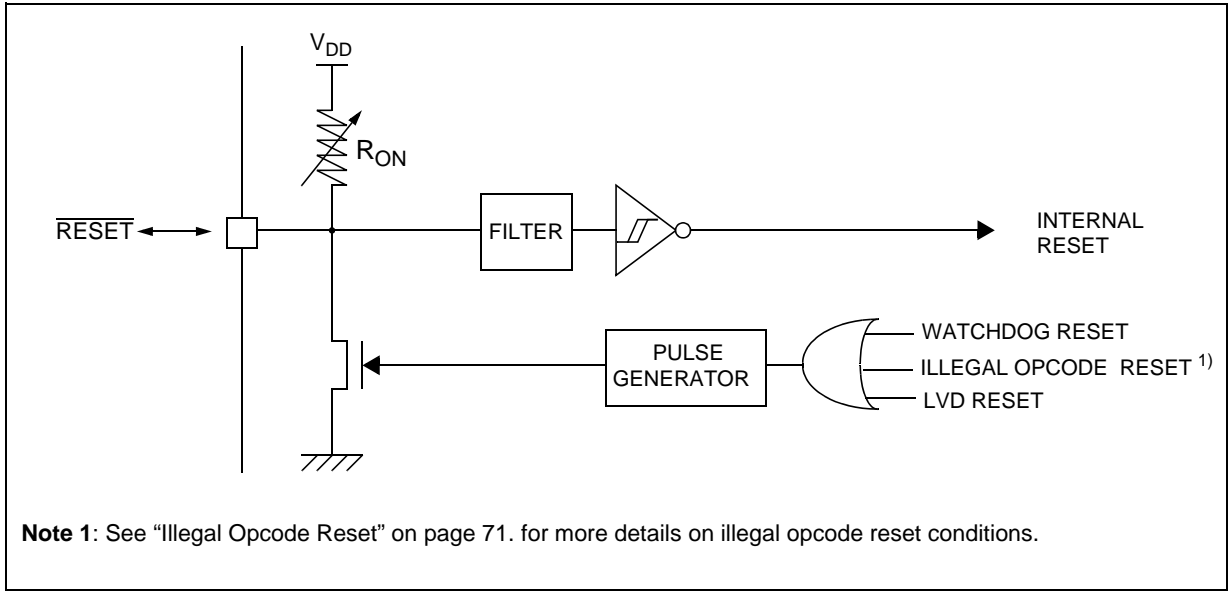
$V_{DD}$

$R_{ON}$

$\overline{RESET}$

FILTER

INTERNAL RESET

PULSE GENERATOR

WATCHDOG RESET

ILLEGAL OPCODE RESET $^{1)}$

LVD RESET

**Note 1**: See “Illegal Opcode Reset” on page 71. for more details on illegal opcode reset conditions.